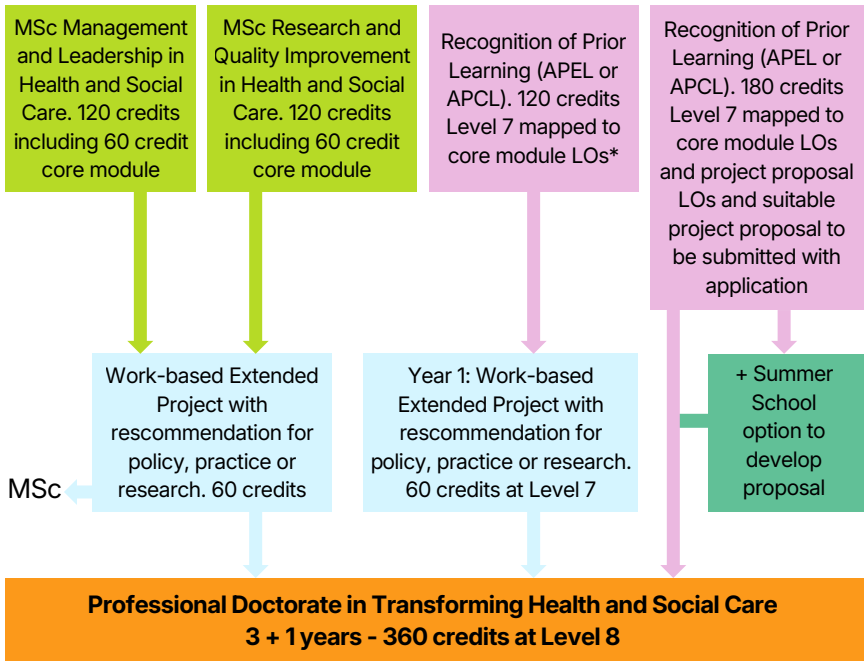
MSc Management and Leadership in Health and Social Care. 120 credits including 60 credit core module

MSc Research and Quality Improvement in Health and Social Care. 120 credits including 60 credit core module

Recognition of Prior Learning (APEL or APCL). 120 credits Level 7 mapped to core module LOs*

Recognition of Prior Learning (APEL or APCL). 180 credits Level 7 mapped to core module LOs and project proposal LOs and suitable project proposal to be submitted with application

Work-based Extended Project with rescommendation for policy, practice or research. 60 credits

MSc

Year 1: Work-based Extended Project with rescommendation for policy, practice or research. 60 credits at Level 7

+ Summer School option to develop proposal

Professional Doctorate in Transforming Health and Social Care
3 + 1 years - 360 credits at Level 8